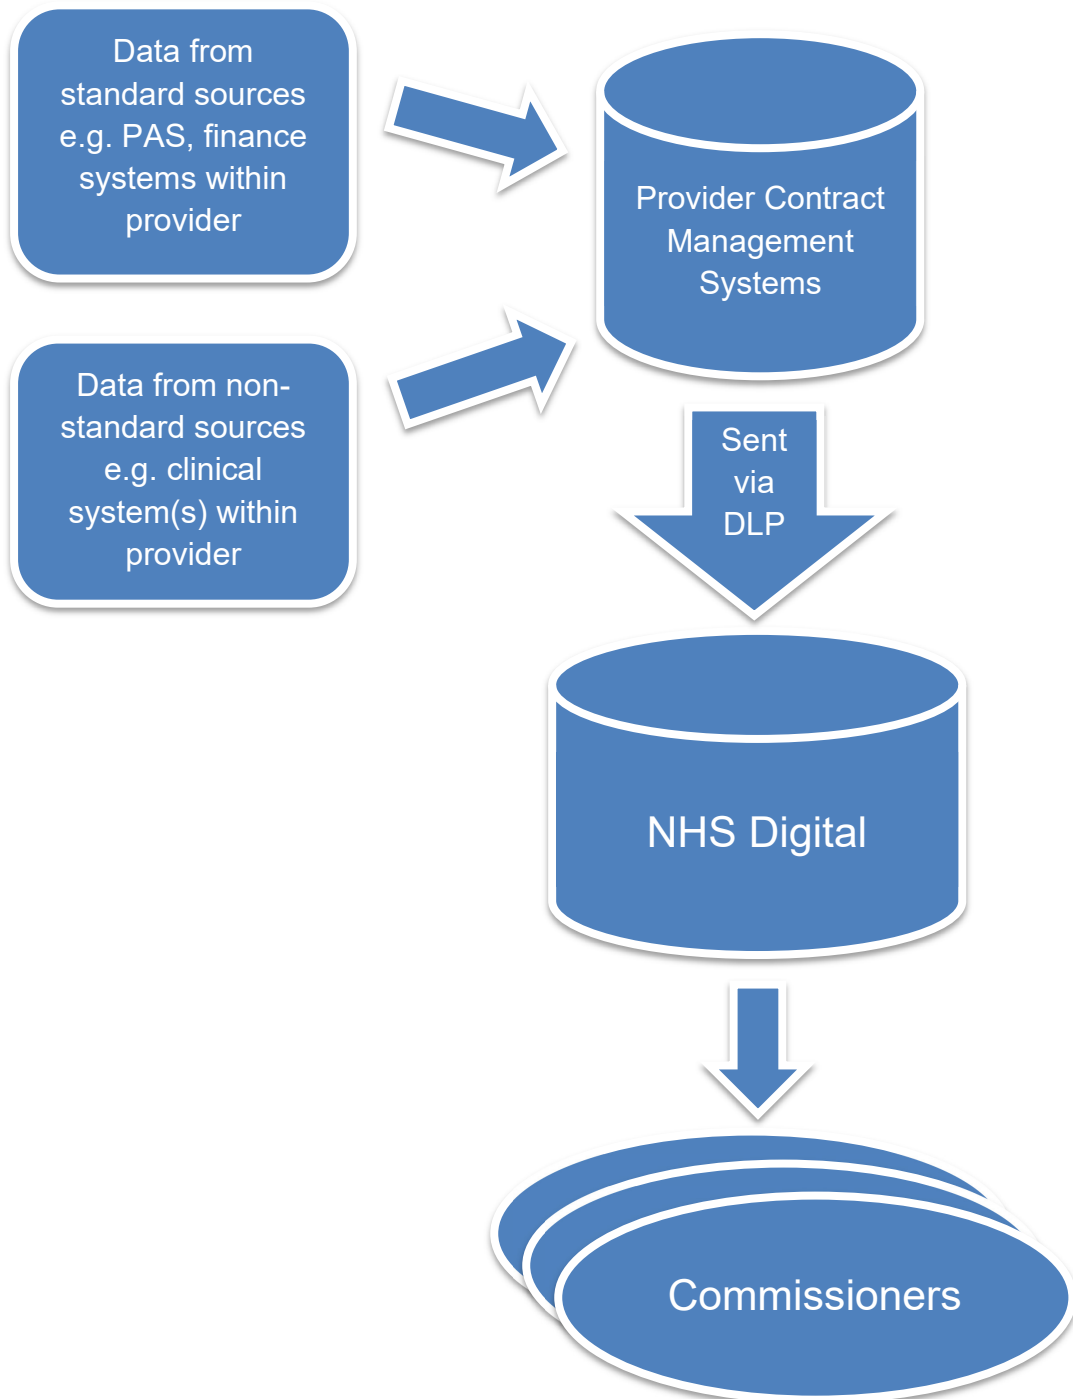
Data from standard sources e.g. PAS, finance systems within provider

Data from non-standard sources e.g. clinical system(s) within provider

Provider Contract Management Systems

Sent via DLP

NHS Digital

Commissioners